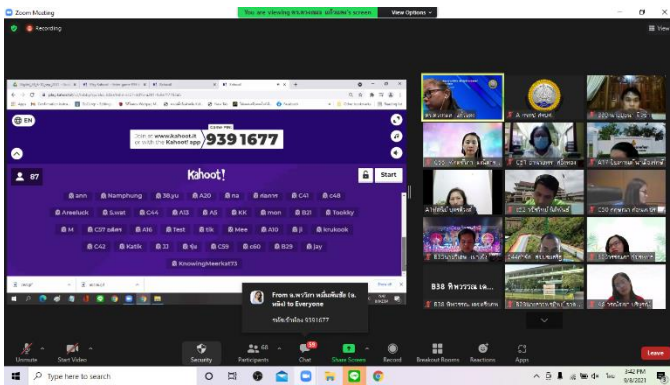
Zoom Meeting

You are viewing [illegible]'s screen View Options

Recording

View

EN

Join at www.kahoot.it or with the Kahoot! app

Game PIN: 9391677

Kahoot!

87

Start

ann Namphung 38.yu A20 na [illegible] C41 c48

Areeluck S.wat C44 A13 A5 KK mon B21 Tookky

M C07 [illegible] A16 Test tik Mee A10 ji krukook

C42 Katik 33 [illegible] C59 c60 B29 jay

KnowingMeerkat73

B38 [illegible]

From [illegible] to Everyone

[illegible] 9391677

Unmute Start Video Security Participants 68 Chat Share Screen Record Breakout Rooms Reactions Apps Leave

Type here to search

3:42 PM 9/8/2021